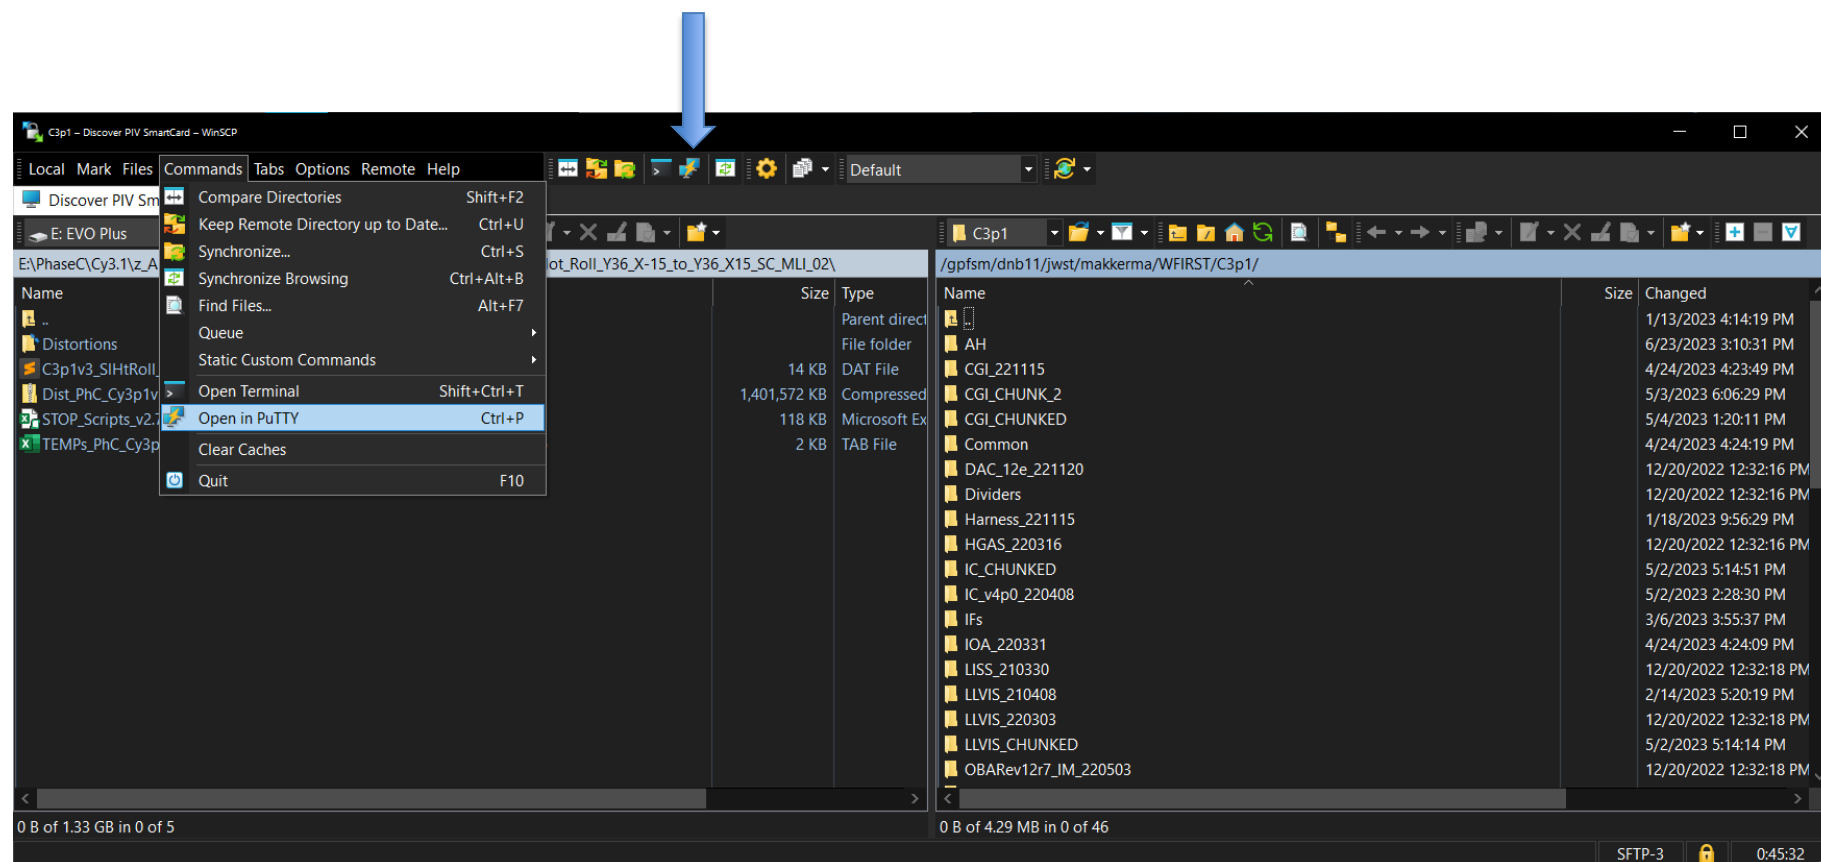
C3p1 – Discover PIV SmartCard – WinSCP

Local Mark Files Commands Tabs Options Remote Help

Default

Discover PIV Sm

E: EVO Plus

C3p1

E:\PhaseC\Cy3.1\z_A

ot_Roll_Y36_X-15_to_Y36_X15_SC_MLI_02\

/gpfsm/dnb11/jwst/makkerma/WFIRST/C3p1/

| Menu item | Shortcut |
|---|---|
| Compare Directories | Shift+F2 |
| Keep Remote Directory up to Date... | Ctrl+U |
| Synchronize... | Ctrl+S |
| Synchronize Browsing | Ctrl+Alt+B |
| Find Files... | Alt+F7 |
| Queue | |
| Static Custom Commands | |
| Open Terminal | Shift+Ctrl+T |
| Open in PuTTY | Ctrl+P |
| Clear Caches | |
| Quit | F10 |

| Name | Size | Type |
|---|---|---|
| .. | | Parent direct |
| Distortions | | File folder |
| C3p1v3_SIHtRoll_ | 14 KB | DAT File |
| Dist_PhC_Cy3p1v | 1,401,572 KB | Compressed |
| STOP_Scripts_v2. | 118 KB | Microsoft Ex |
| TEMPs_PhC_Cy3p | 2 KB | TAB File |

| Name | Size | Changed |
|---|---|---|
| .. | | 1/13/2023 4:14:19 PM |
| AH | | 6/23/2023 3:10:31 PM |
| CGI_221115 | | 4/24/2023 4:23:49 PM |
| CGI_CHUNK_2 | | 5/3/2023 6:06:29 PM |
| CGI_CHUNKED | | 5/4/2023 1:20:11 PM |
| Common | | 4/24/2023 4:24:19 PM |
| DAC_12e_221120 | | 12/20/2022 12:32:16 PM |
| Dividers | | 12/20/2022 12:32:16 PM |
| Harness_221115 | | 1/18/2023 9:56:29 PM |
| HGAS_220316 | | 12/20/2022 12:32:16 PM |
| IC_CHUNKED | | 5/2/2023 5:14:51 PM |
| IC_v4p0_220408 | | 5/2/2023 2:28:30 PM |
| IFs | | 3/6/2023 3:55:37 PM |
| IOA_220331 | | 4/24/2023 4:24:09 PM |
| LISS_210330 | | 12/20/2022 12:32:18 PM |
| LLVIS_210408 | | 2/14/2023 5:20:19 PM |
| LLVIS_220303 | | 12/20/2022 12:32:18 PM |
| LLVIS_CHUNKED | | 5/2/2023 5:14:14 PM |
| OBARev12r7_IM_220503 | | 12/20/2022 12:32:18 PM |

0 B of 1.33 GB in 0 of 5

0 B of 4.29 MB in 0 of 46

SFTP-3 0:45:32